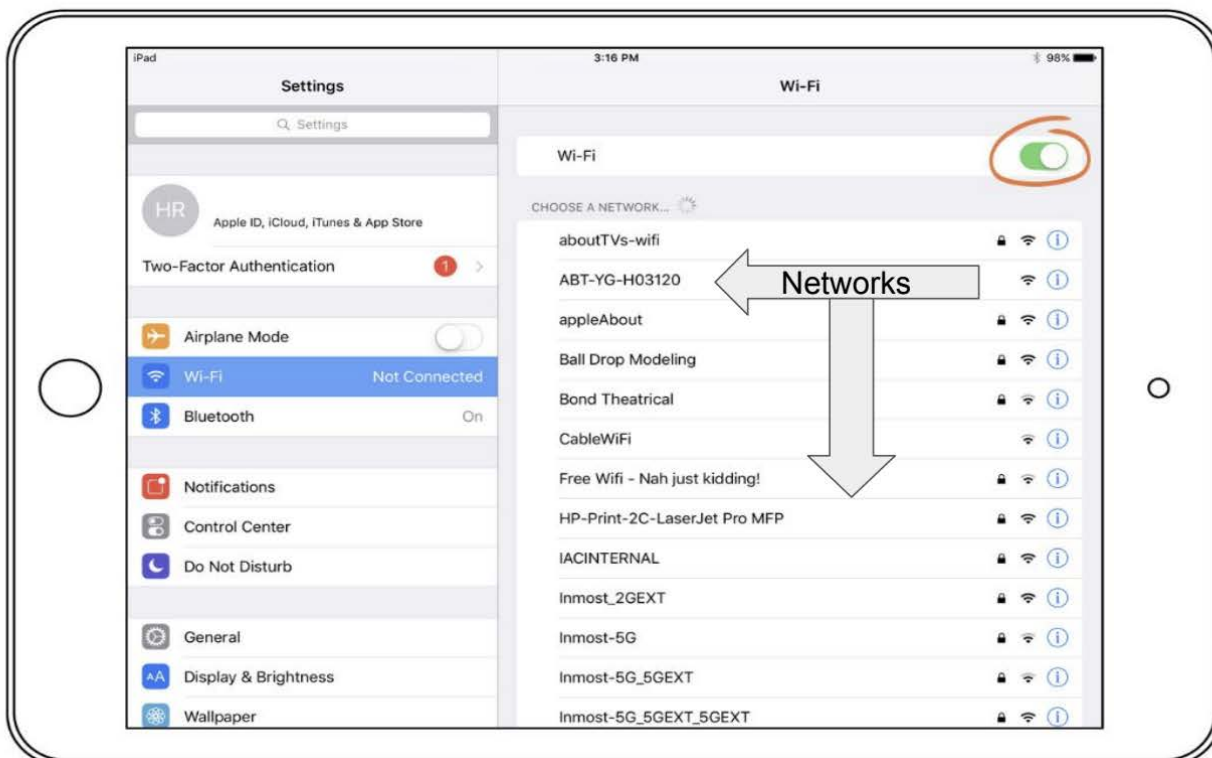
iPad

3:16 PM

98%

Settings

Settings

HR

Apple ID, iCloud, iTunes & App Store

Two-Factor Authentication

1

Airplane Mode

Wi-Fi

Not Connected

Bluetooth

On

Notifications

Control Center

Do Not Disturb

General

AA

Display & Brightness

Wallpaper

Wi-Fi

Wi-Fi

CHOOSE A NETWORK...

aboutTVs-wifi

ABT-YG-H03120

Networks

appleAbout

Ball Drop Modeling

Bond Theatrical

CableWiFi

Free Wifi - Nah just kidding!

HP-Print-2C-LaserJet Pro MFP

IACINTERNAL

Inmost_2GEXT

Inmost-5G

Inmost-5G_5GEXT

Inmost-5G_5GEXT_5GEXT